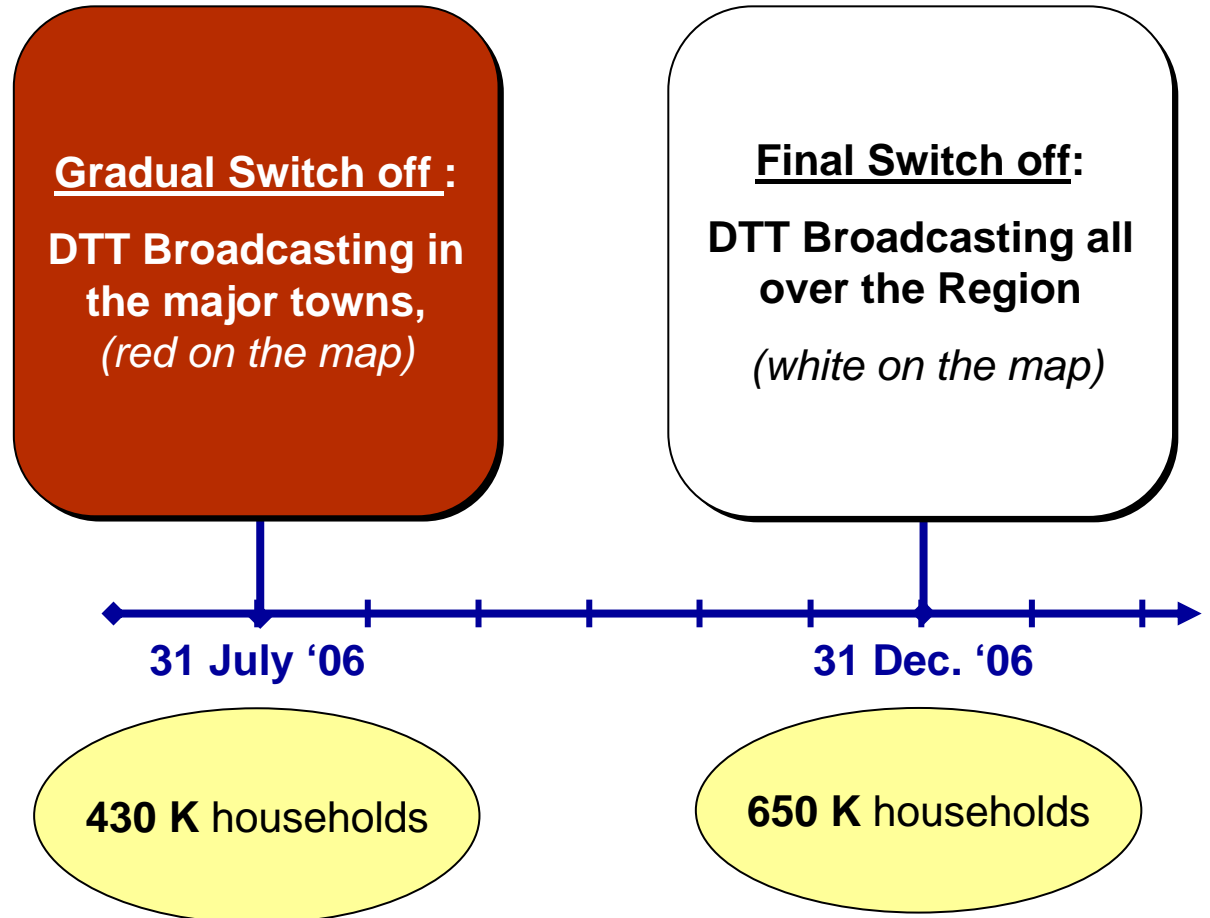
Gradual Switch off :

DTT Broadcasting in the major towns, (red on the map)

Final Switch off:

DTT Broadcasting all over the Region

(white on the map)

31 July ‘06

31 Dec. ‘06

430 K households

650 K households